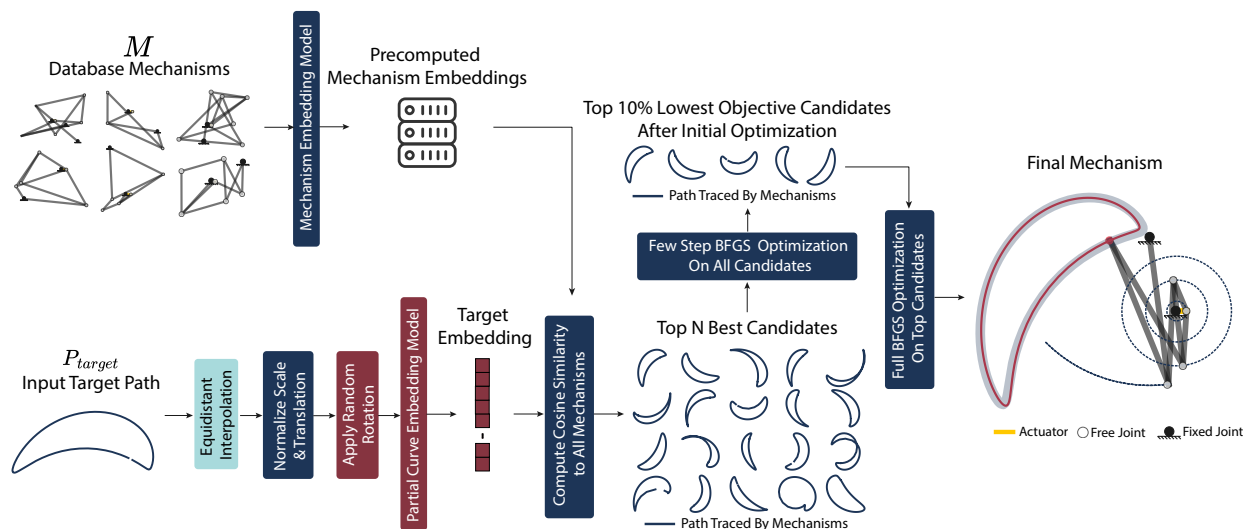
$M$
Database Mechanisms

Mechanism Embedding Model

Precomputed Mechanism Embeddings

Top 10% Lowest Objective Candidates After Initial Optimization

Path Traced By Mechanisms

Few Step BFGS Optimization On All Candidates

Full BFGS Optimization On Top Candidates

Final Mechanism

$P_{target}$
Input Target Path

Equidistant Interpolation

Normalize Scale & Translation

Apply Random Rotation

Partial Curve Embedding Model

Target Embedding

Compute Cosine Similarity to All Mechanisms

Top N Best Candidates

Path Traced By Mechanisms

Actuator
Free Joint
Fixed Joint